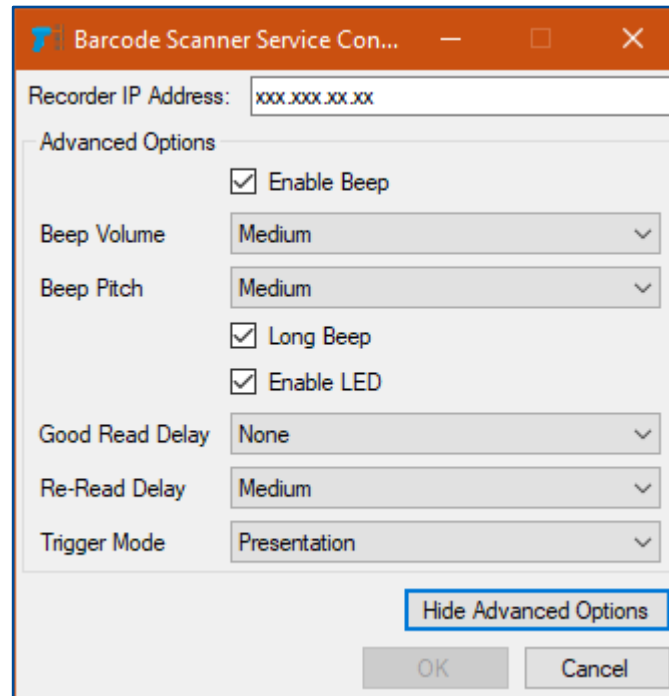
Barcode Scanner Service Con...

Recorder IP Address: xxx.xxx.xx.xx

Advanced Options

Enable Beep

Beep Volume Medium

Beep Pitch Medium

Long Beep

Enable LED

Good Read Delay None

Re-Read Delay Medium

Trigger Mode Presentation

Hide Advanced Options

OK Cancel